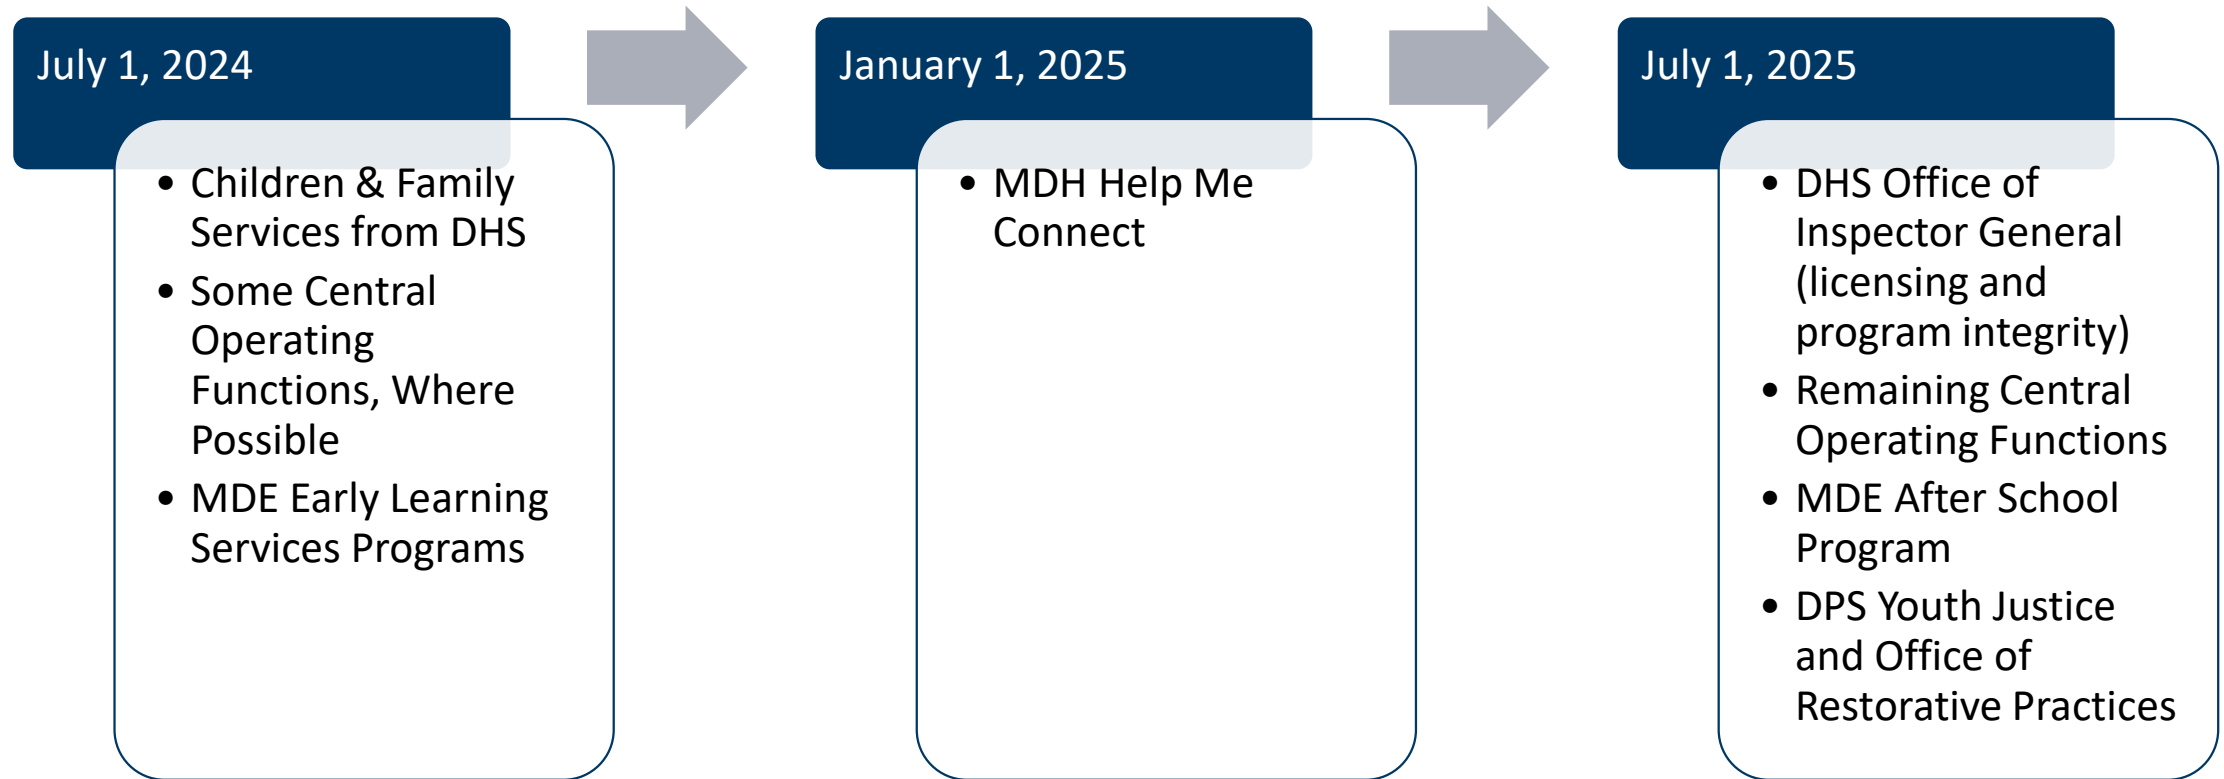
July 1, 2024

- Children & Family Services from DHS
- Some Central Operating Functions, Where Possible
- MDE Early Learning Services Programs

January 1, 2025

- MDH Help Me Connect

July 1, 2025

- DHS Office of Inspector General (licensing and program integrity)
- Remaining Central Operating Functions
- MDE After School Program
- DPS Youth Justice and Office of Restorative Practices